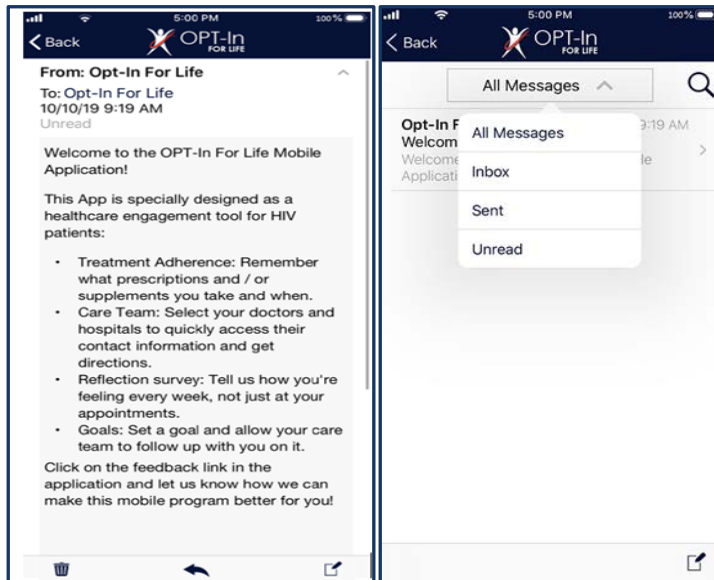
5:00 PM 100%
Back
OPT-In FOR LIFE

From: Opt-In For Life
To: Opt-In For Life
10/10/19 9:19 AM
Unread

Welcome to the OPT-In For Life Mobile Application!

This App is specially designed as a healthcare engagement tool for HIV patients:

- Treatment Adherence: Remember what prescriptions and / or supplements you take and when.
- Care Team: Select your doctors and hospitals to quickly access their contact information and get directions.
- Reflection survey: Tell us how you're feeling every week, not just at your appointments.
- Goals: Set a goal and allow your care team to follow up with you on it.

Click on the feedback link in the application and let us know how we can make this mobile program better for you!

5:00 PM 100%
Back
OPT-In FOR LIFE

All Messages

Opt-In F
Welcom
Welcome
Applicati
9:19 AM
le

All Messages
Inbox
Sent
Unread